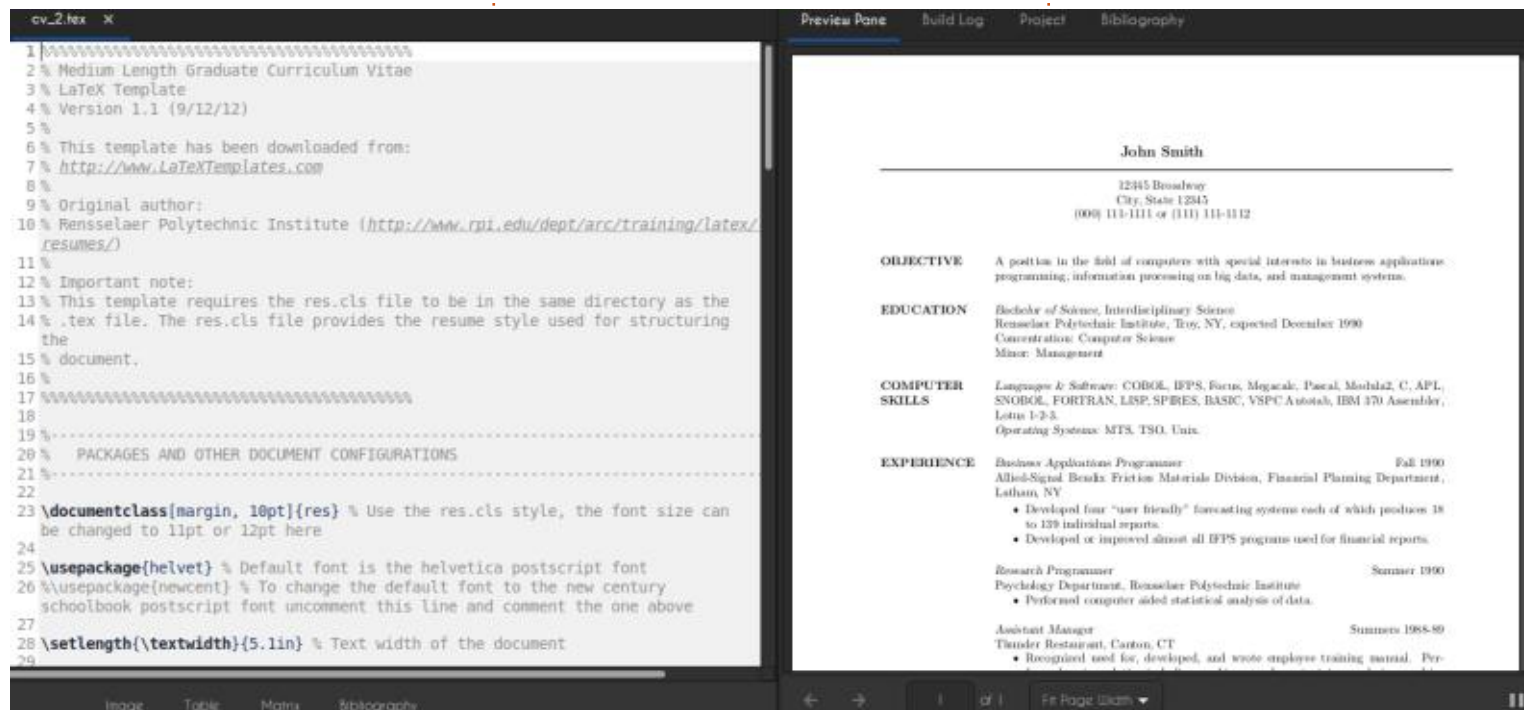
cv_2.tex ×

Preview Pane Build Log Project Bibliography

1 %%%%%%%%%%%%%%%%%%%%%%%%%%%%%%%%%%%%%%%%%
2 % Medium Length Graduate Curriculum Vitae
3 % LaTeX Template
4 % Version 1.1 (9/12/12)
5 %
6 % This template has been downloaded from:
7 % http://www.LaTeXTemplates.com
8 %
9 % Original author:
10 % Rensselaer Polytechnic Institute (http://www.rpi.edu/dept/arc/training/latex/resumes/)
11 %
12 % Important note:
13 % This template requires the res.cls file to be in the same directory as the
14 % .tex file. The res.cls file provides the resume style used for structuring the
15 % document.
16 %
17 %%%%%%%%%%%%%%%%%%%%%%%%%%%%%%%%%%%%%%%%%
18
19 %----------------------------------------------------------------------------------------
20 % PACKAGES AND OTHER DOCUMENT CONFIGURATIONS
21 %----------------------------------------------------------------------------------------
22
23 \documentclass[margin, 10pt]{res} % Use the res.cls style, the font size can be changed to 11pt or 12pt here
24
25 \usepackage{helvet} % Default font is the helvetica postscript font
26 %\usepackage{newcent} % To change the default font to the new century schoolbook postscript font uncomment this line and comment the one above
27
28 \setlength{\textwidth}{5.1in} % Text width of the document
29

John Smith

12345 Broadway
City, State 12345
(000) 111-1111 or (111) 111-1112

OBJECTIVE A position in the field of computers with special interests in business applications programming, information processing on big data, and management systems.

EDUCATION Bachelor of Science, Interdisciplinary Science
Rensselaer Polytechnic Institute, Troy, NY, expected December 1990
Concentration: Computer Science
Minor: Management

COMPUTER SKILLS Languages & Software: COBOL, IFPS, Focus, Megacalc, Pascal, Modula2, C, APL, SNOBOL, FORTRAN, LISP, SPIRES, BASIC, VSPC Autotab, IBM 370 Assembler, Lotus 1-2-3.
Operating Systems: MTS, TSO, Unix.

EXPERIENCE Business Applications Programmer Fall 1990
Allied-Signal Bendix Friction Materials Division, Financial Planning Department, Latham, NY
• Developed four "user friendly" forecasting systems each of which produces 18 to 139 individual reports.
• Developed or improved almost all IFPS programs used for financial reports.

Research Programmer Summer 1990
Psychology Department, Rensselaer Polytechnic Institute
• Performed computer aided statistical analysis of data.

Assistant Manager Summers 1988-89
Thunder Restaurant, Canton, CT
• Recognized need for, developed, and wrote employee training manual. Per-

Image Table Matrix Bibliography

1 of 1 Fit Page Width